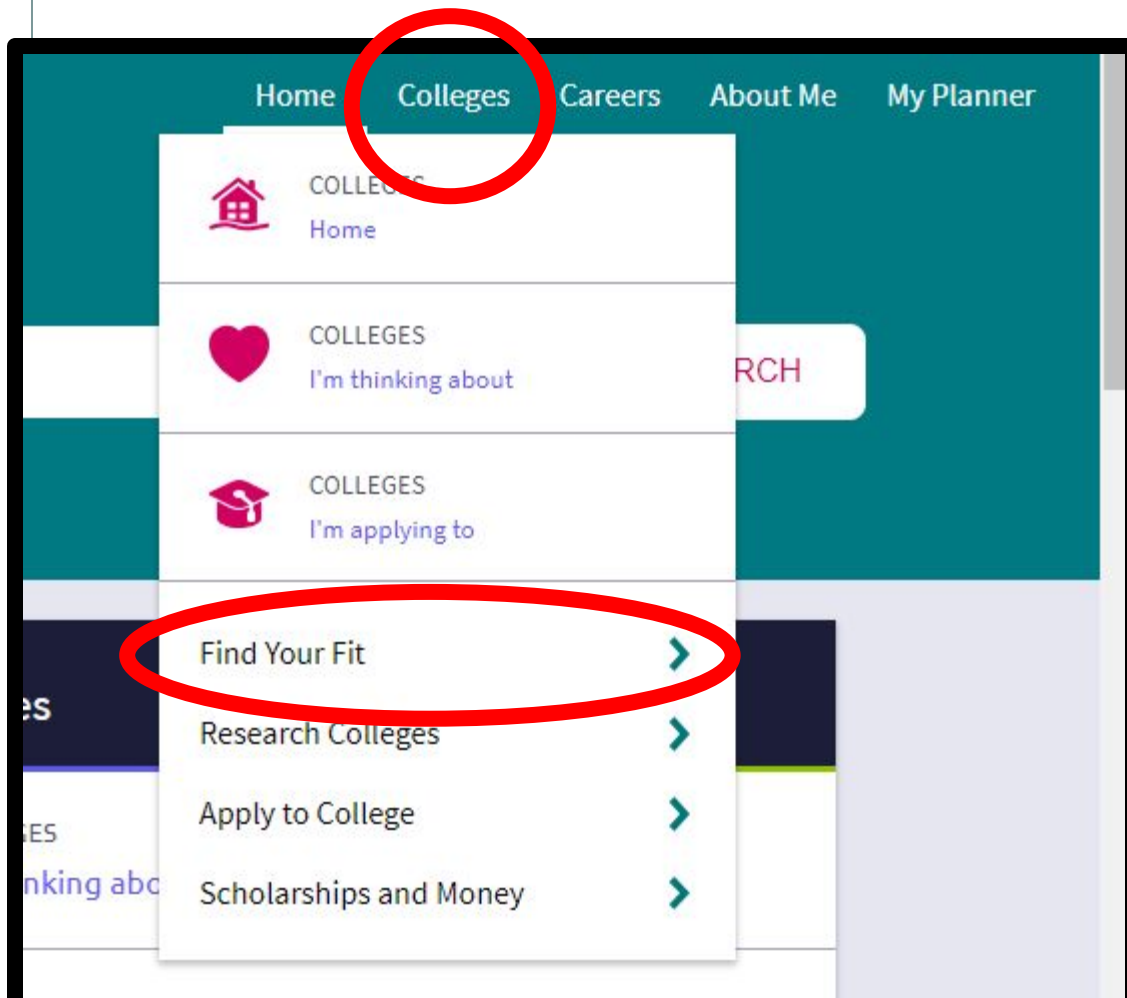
Home Colleges Careers About Me My Planner

COLLEGES
Home

COLLEGES
I'm thinking about

RCH

COLLEGES
I'm applying to

Find Your Fit

es

Research Colleges

Apply to College

GES
nking abo

Scholarships and Money